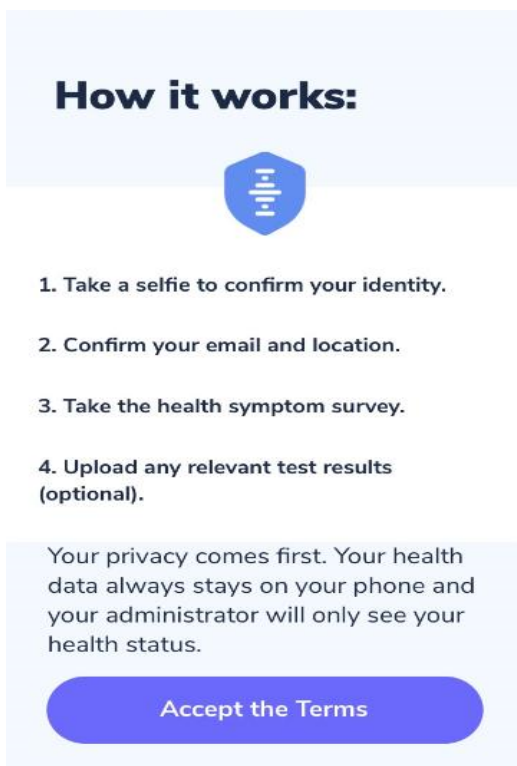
How it works:

1. Take a selfie to confirm your identity.

2. Confirm your email and location.

3. Take the health symptom survey.

4. Upload any relevant test results (optional).

Your privacy comes first. Your health data always stays on your phone and your administrator will only see your health status.

Accept the Terms